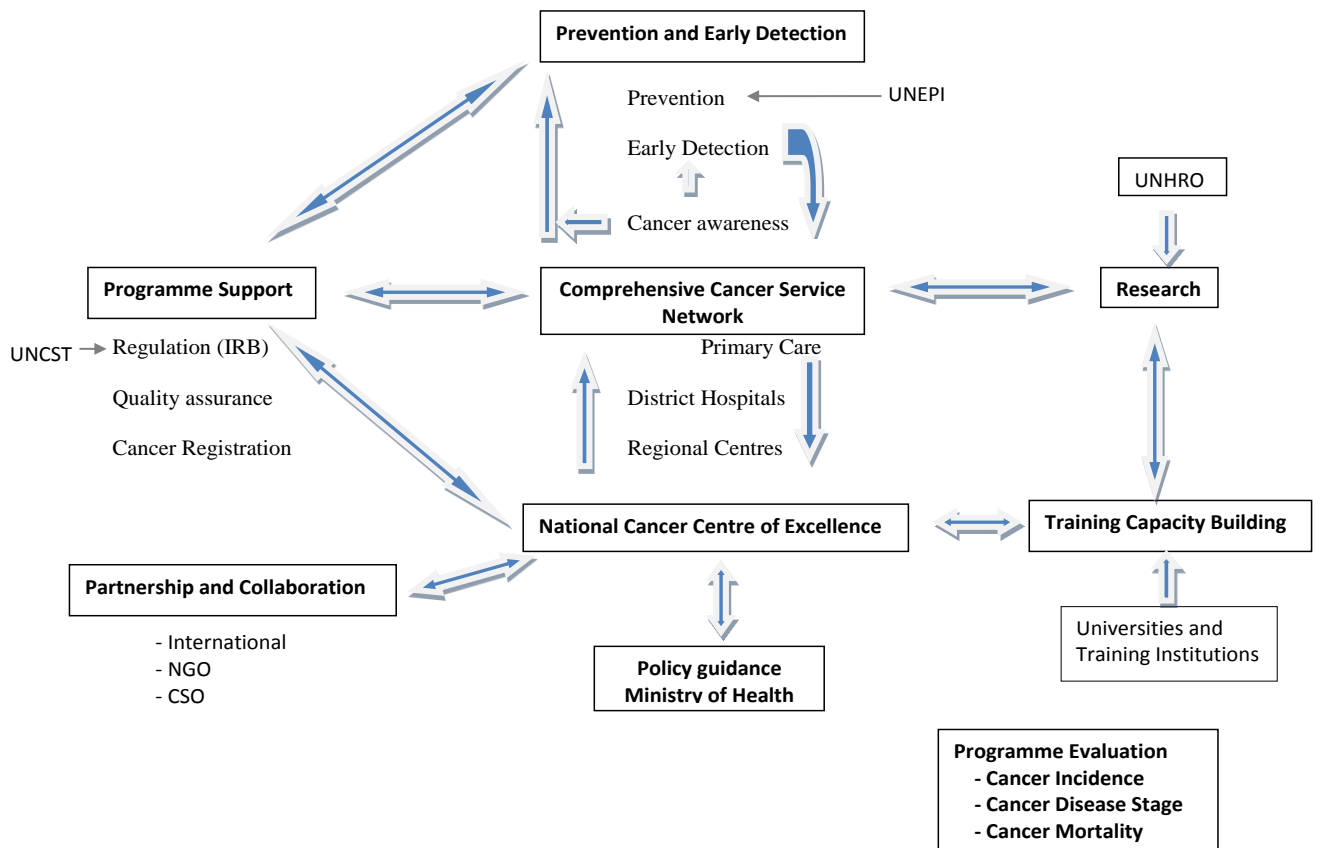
Prevention and Early Detection

Prevention

UNEPI

Early Detection

Cancer awareness

UNHRO

Programme Support

Comprehensive Cancer Service Network

Research

UNCST

Regulation (IRB)

Quality assurance

Cancer Registration

Primary Care

District Hospitals

Regional Centres

National Cancer Centre of Excellence

Training Capacity Building

Partnership and Collaboration

- International
- NGO
- CSO

Universities and Training Institutions

Policy guidance
Ministry of Health

Programme Evaluation
- Cancer Incidence
- Cancer Disease Stage
- Cancer Mortality